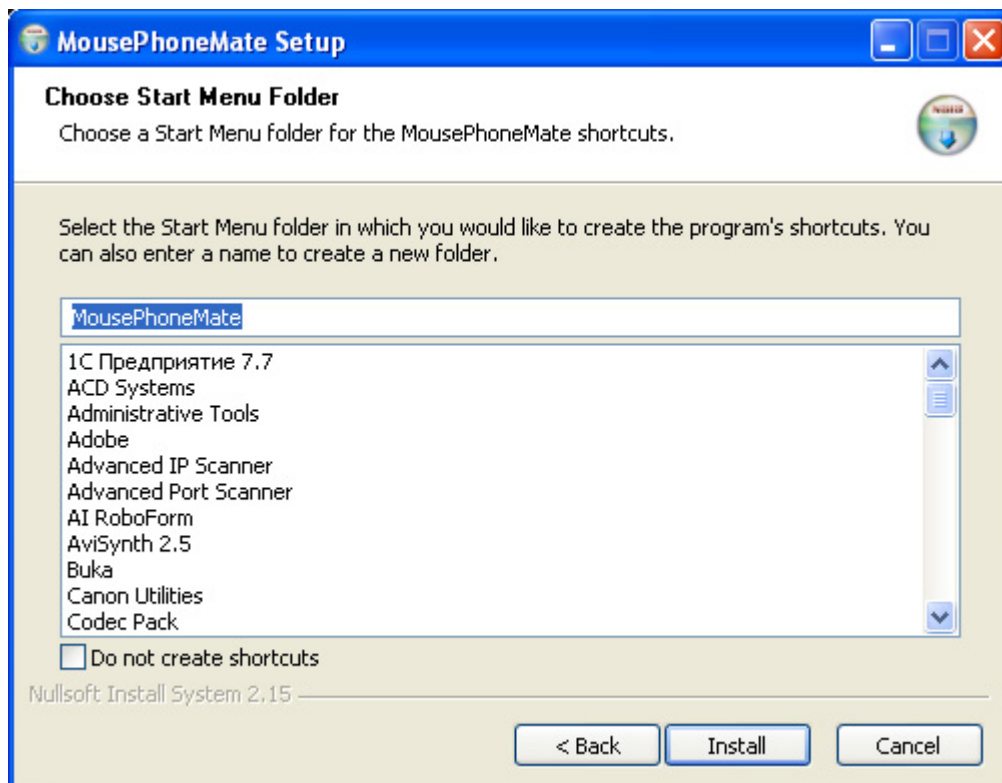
MousePhoneMate Setup

Choose Start Menu Folder
Choose a Start Menu folder for the MousePhoneMate shortcuts.

Select the Start Menu folder in which you would like to create the program's shortcuts. You can also enter a name to create a new folder.

MousePhoneMate

1C Предприятие 7.7
ACD Systems
Administrative Tools
Adobe
Advanced IP Scanner
Advanced Port Scanner
AI RoboForm
AviSynth 2.5
Buka
Canon Utilities
Codec Pack

Do not create shortcuts

Nullsoft Install System 2.15

< Back
Install
Cancel